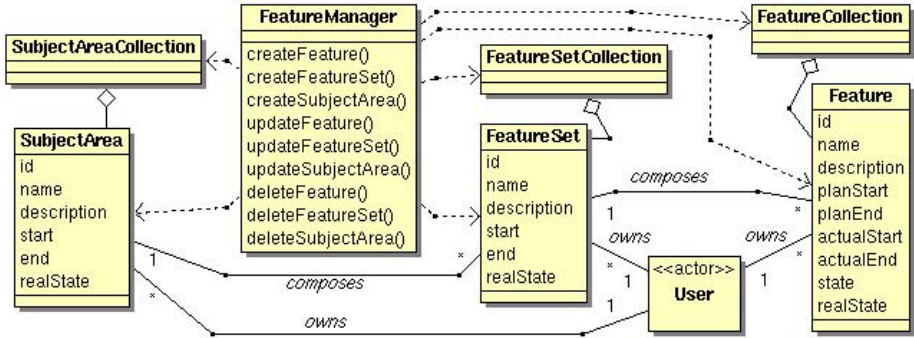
FeatureManager
createFeature()
createFeatureSet()
createSubjectArea()
updateFeature()
updateFeatureSet()
updateSubjectArea()
deleteFeature()
deleteFeatureSet()
deleteSubjectArea()

FeatureCollection

SubjectAreaCollection

FeatureSetCollection

SubjectArea
id
name
description
start
end
realState

FeatureSet
id
name
description
start
end
realState

Feature
id
name
description
planStart
planEnd
actualStart
actualEnd
state
realState

<<actor>>
User

composes
composes
owns
owns
owns
1
1
1
1
1
*
*
*
*
*